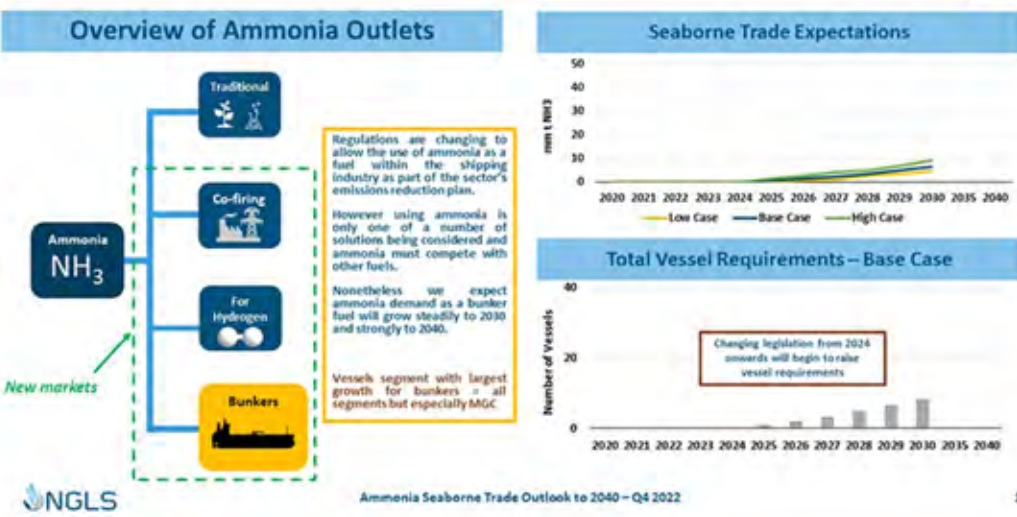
Overview of Ammonia Outlets

Ammonia
$NH_3$

Traditional

Co-firing

For Hydrogen

Bunkers

New markets

Regulations are changing to allow the use of ammonia as a fuel within the shipping industry as part of the sector's emissions reduction plan.

However using ammonia is only one of a number of solutions being considered and ammonia must compete with other fuels.

Nonetheless we expect ammonia demand as a bunker fuel will grow steadily to 2030 and strongly to 2040.

Vessels segment with largest growth for bunkers – all segments but especially MGC

Seaborne Trade Expectations

mm t NH3

50
40
30
20
10
0

2020 2021 2022 2023 2024 2025 2026 2027 2028 2029 2030 2035 2040

Low Case Base Case High Case

Total Vessel Requirements – Base Case

Number of Vessels

40
20
0

Changing legislation from 2024 onwards will begin to raise vessel requirements

2020 2021 2022 2023 2024 2025 2026 2027 2028 2029 2030 2035 2040

NGLS

Ammonia Seaborne Trade Outlook to 2040 – Q4 2022